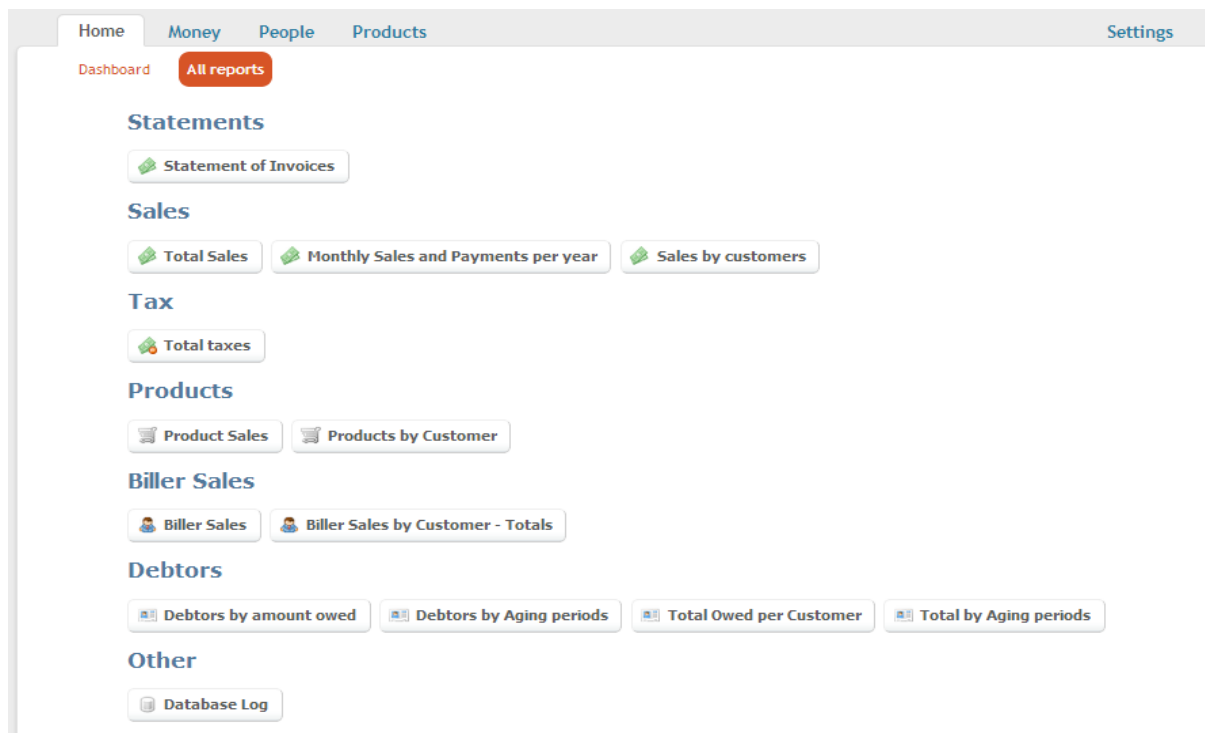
Home Money People Products Settings

Dashboard All reports

Statements

Statement of Invoices

Sales

Total Sales Monthly Sales and Payments per year Sales by customers

Tax

Total taxes

Products

Product Sales Products by Customer

Biller Sales

Biller Sales Biller Sales by Customer - Totals

Debtors

Debtors by amount owed Debtors by Aging periods Total Owed per Customer Total by Aging periods

Other

Database Log